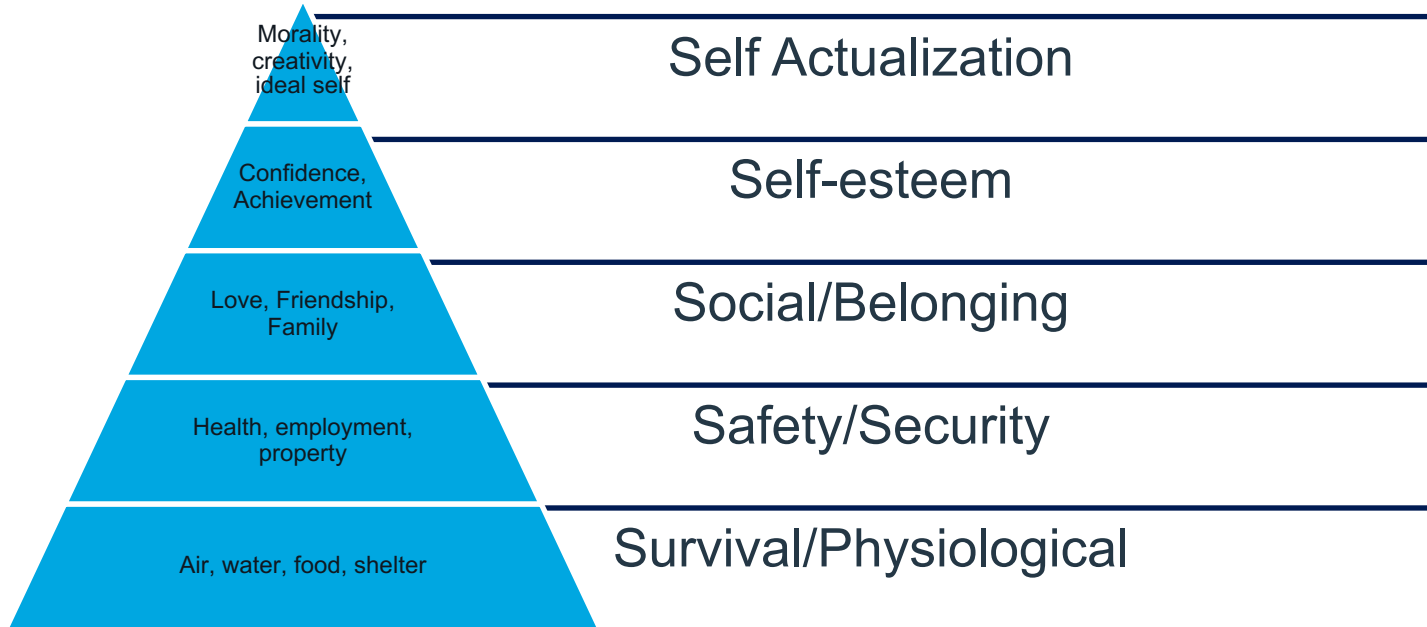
Morality, creativity, ideal self

Self Actualization

Confidence, Achievement

Self-esteem

Love, Friendship, Family

Social/Belonging

Health, employment, property

Safety/Security

Air, water, food, shelter

Survival/Physiological